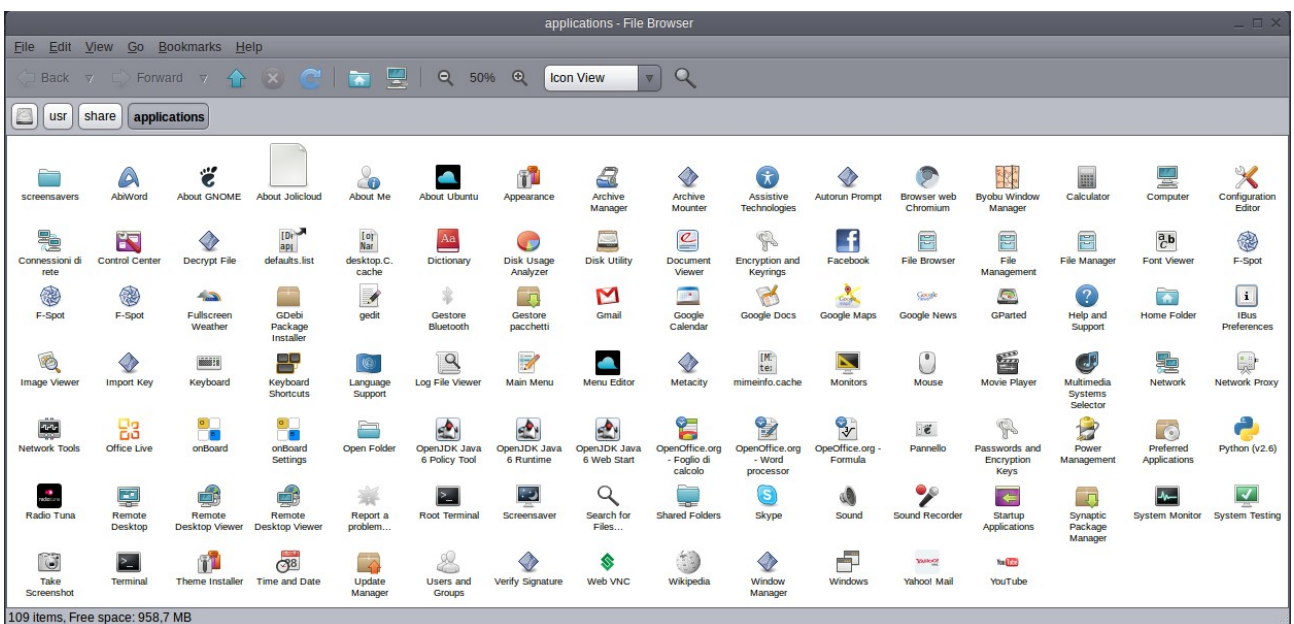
applications - File Browser

File Edit View Go Bookmarks Help

Back Forward 50% Icon View

usr share applications

screensavers AbiWord About GNOME About Jolicloud About Me About Ubuntu Appearance Archive Manager Archive Mounter Assistive Technologies Autorun Prompt Browser web Chromium Byobu Window Manager Calculator Computer Configuration Editor

Connessioni di rete Control Center Decrypt File defaults.list desktop.C.cache Dictionary Disk Usage Analyzer Disk Utility Document Viewer Encryption and Keyrings Facebook File Browser File Management File Manager Font Viewer F-Spot

F-Spot F-Spot Fullscreen Weather GDebi Package Installer gedit Gestore Bluetooth Gestore pacchetti Gmail Google Calendar Google Docs Google Maps Google News GParted Help and Support Home Folder IBus Preferences

Image Viewer Import Key Keyboard Keyboard Shortcuts Language Support Log File Viewer Main Menu Menu Editor Metacity mimeinfo.cache Monitors Mouse Movie Player Multimedia Systems Selector Network Network Proxy

Network Tools Office Live onBoard onBoard Settings Open Folder OpenJDK Java 6 Policy Tool OpenJDK Java 6 Runtime OpenJDK Java 6 Web Start OpenOffice.org - Foglio di calcolo OpenOffice.org - Word processor OpeOffice.org - Formula Pannello Passwords and Encryption Keys Power Management Preferred Applications Python (v2.6)

Radio Tuna Remote Desktop Remote Desktop Viewer Remote Desktop Viewer Report a problem... Root Terminal Screensaver Search for Files... Shared Folders Skype Sound Sound Recorder Startup Applications Synaptic Package Manager System Monitor System Testing

Take Screenshot Terminal Theme Installer Time and Date Update Manager Users and Groups Verify Signature Web VNC Wikipedia Window Manager Windows Yahoo! Mail YouTube

109 items, Free space: 958,7 MB